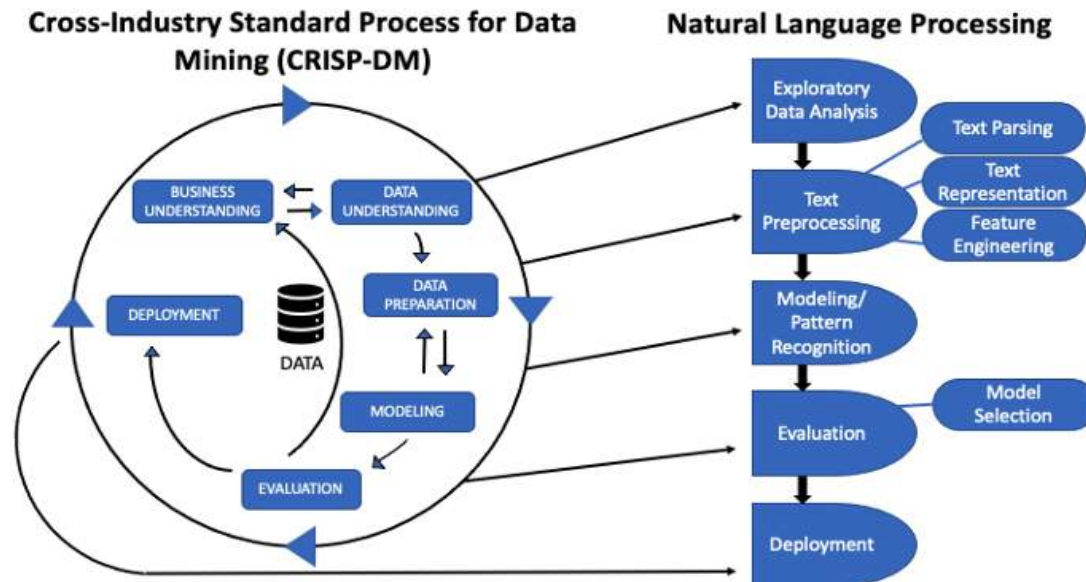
Cross-Industry Standard Process for Data Mining (CRISP-DM)

BUSINESS UNDERSTANDING

DATA UNDERSTANDING

DATA PREPARATION

DEPLOYMENT

DATA

MODELING

EVALUATION

Natural Language Processing

Exploratory Data Analysis

Text Parsing

Text Preprocessing

Text Representation

Feature Engineering

Modeling/ Pattern Recognition

Evaluation

Model Selection

Deployment